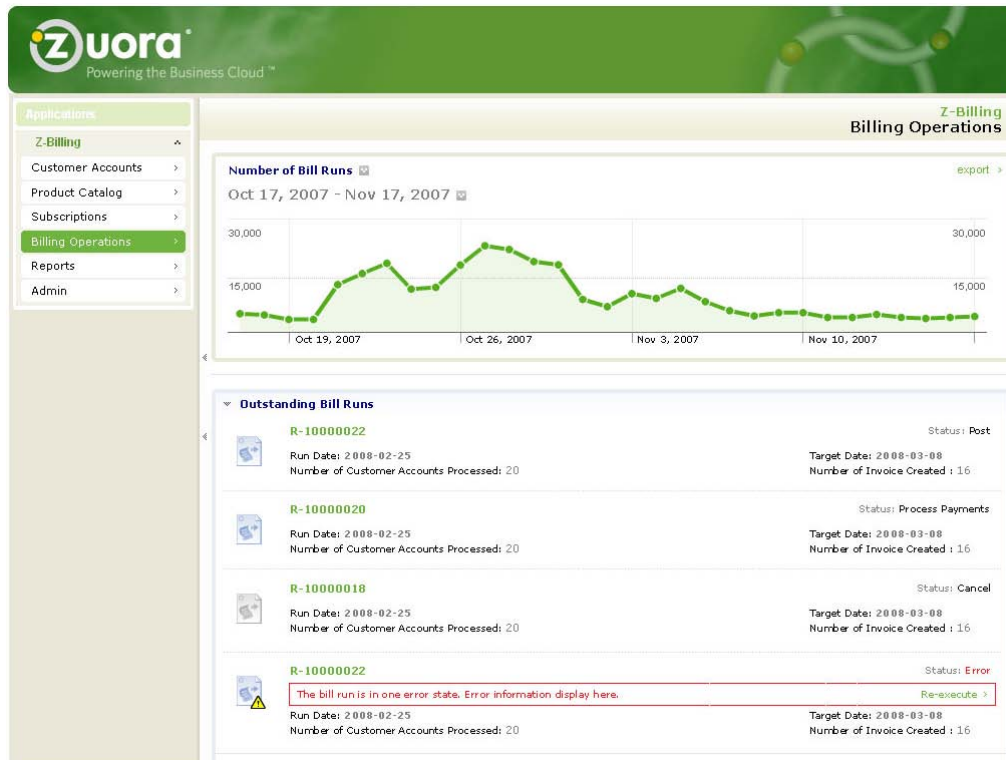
zuora
Powering the Business Cloud ™

Applications
Z-Billing
Customer Accounts
Product Catalog
Subscriptions
Billing Operations
Reports
Admin

Z-Billing
Billing Operations

Number of Bill Runs
Oct 17, 2007 - Nov 17, 2007
export ›

30,000
15,000
30,000
15,000
Oct 19, 2007
Oct 26, 2007
Nov 3, 2007
Nov 10, 2007

Outstanding Bill Runs

R-10000022
Status: Post
Run Date: 2008-02-25
Number of Customer Accounts Processed: 20
Target Date: 2008-03-08
Number of Invoice Created : 16

R-10000020
Status: Process Payments
Run Date: 2008-02-25
Number of Customer Accounts Processed: 20
Target Date: 2008-03-08
Number of Invoice Created : 16

R-10000018
Status: Cancel
Run Date: 2008-02-25
Number of Customer Accounts Processed: 20
Target Date: 2008-03-08
Number of Invoice Created : 16

R-10000022
Status: Error
The bill run is in one error state. Error information display here.
Re-execute ›
Run Date: 2008-02-25
Number of Customer Accounts Processed: 20
Target Date: 2008-03-08
Number of Invoice Created : 16